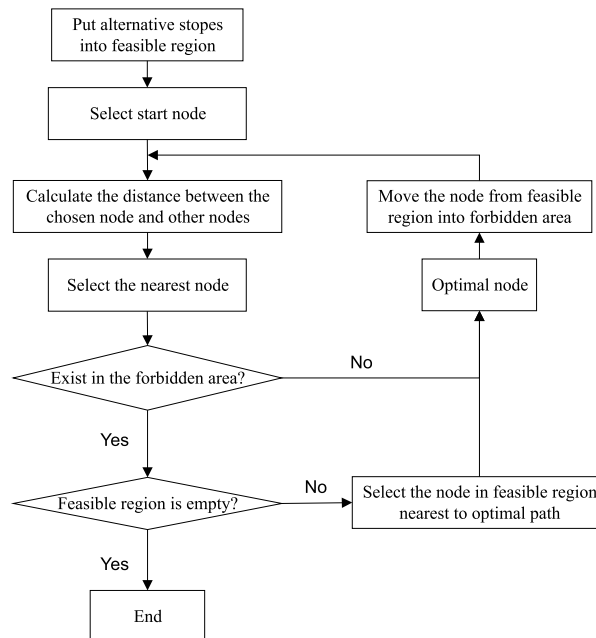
Put alternative stopes into feasible region

Select start node

Calculate the distance between the chosen node and other nodes

Select the nearest node

Exist in the forbidden area?

No

Yes

Feasible region is empty?

No

Yes

End

Select the node in feasible region nearest to optimal path

Optimal node

Move the node from feasible region into forbidden area